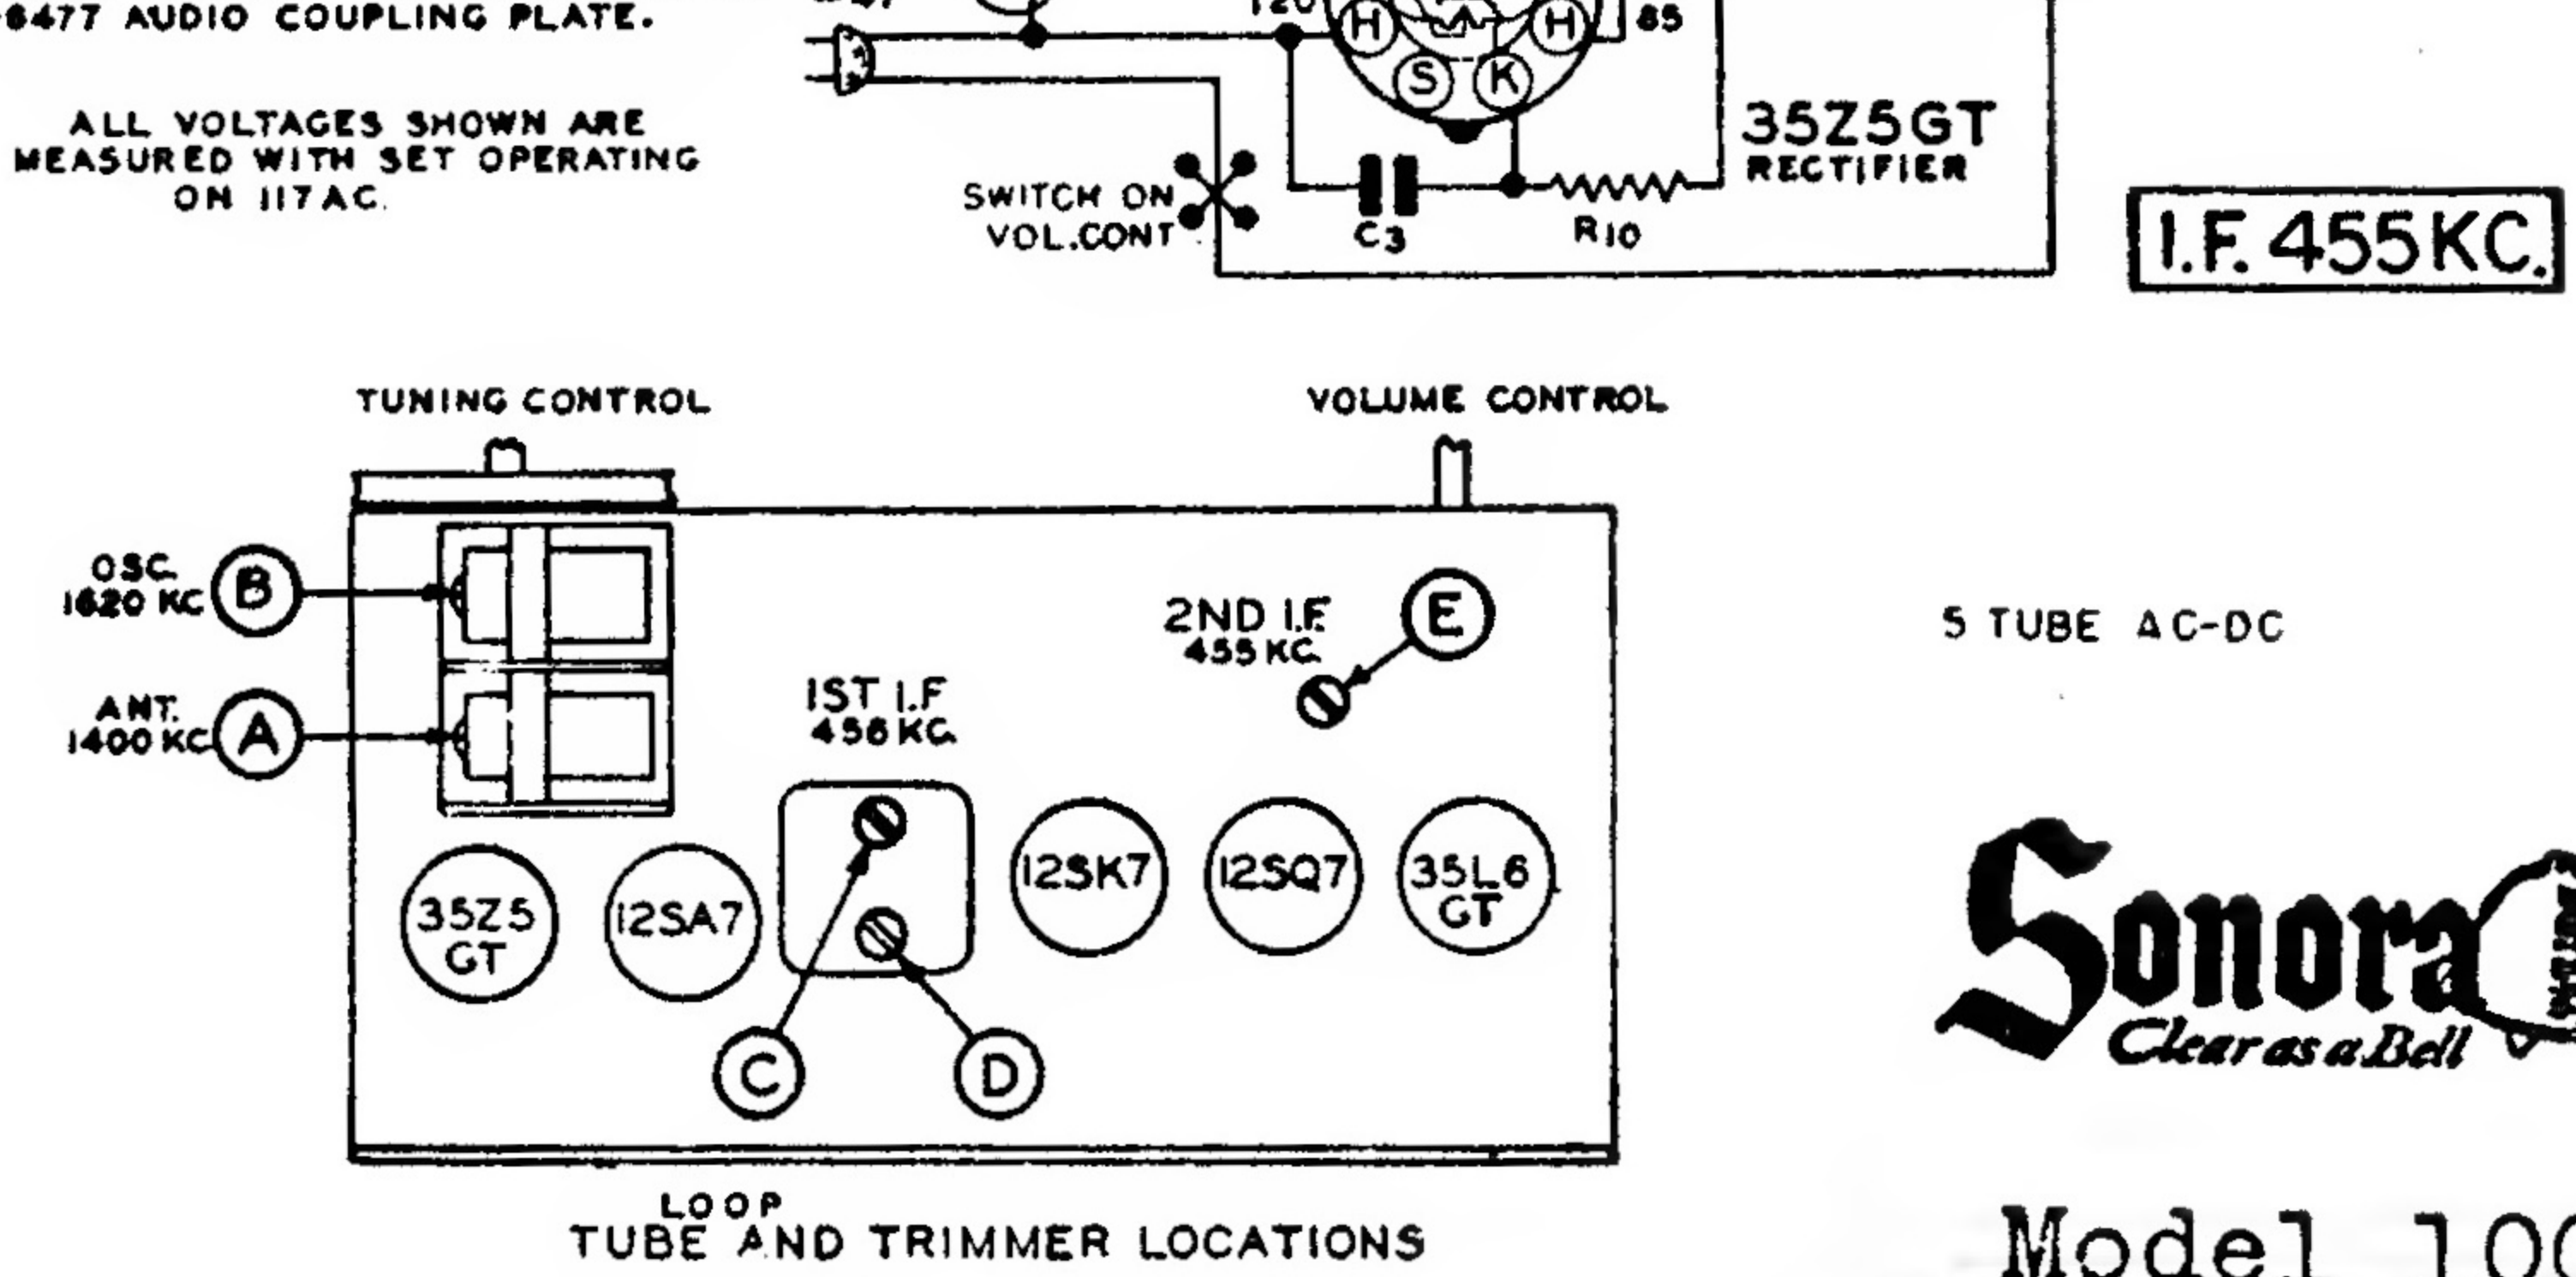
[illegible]477 AUDIO COUPLING PLATE.

ALL VOLTAGES SHOWN ARE MEASURED WITH SET OPERATING ON 117AC.

120
H
H
85
S
K
35Z5GT
RECTIFIER
SWITCH ON VOL.CONT
$C_3$
$R_{10}$

I.F. 455KC.

TUNING CONTROL
VOLUME CONTROL

OSC. 1620 KC
B
ANT. 1400 KC
A

2ND I.F 455 KC.
E

IST I.F 456 KC.

35Z5 GT
12SA7
12SK7
12SQ7
35L6 GT

C
D

LOOP
TUBE AND TRIMMER LOCATIONS

5 TUBE AC-DC

Sonora
Clear as a Bell

Model 10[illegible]